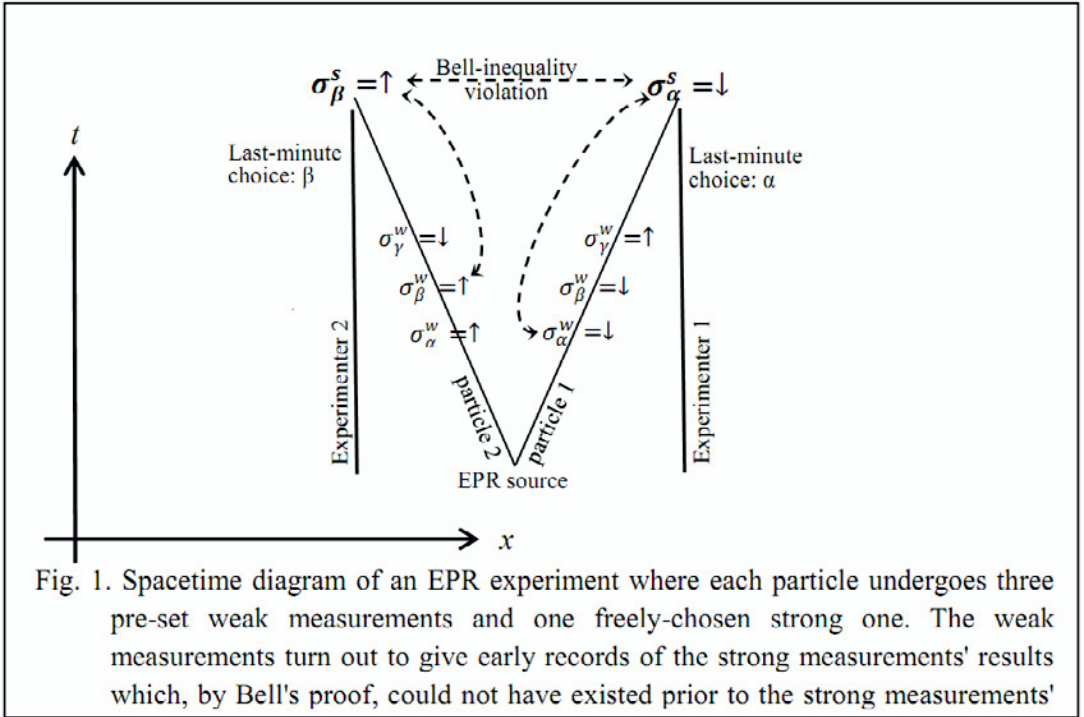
$\sigma_{\beta}^{s}=\uparrow$ Bell-inequality violation $\sigma_{\alpha}^{s}=\downarrow$

$t$

Last-minute choice: β

Last-minute choice: α

$\sigma_{\gamma}^{w}=\downarrow$

$\sigma_{\beta}^{w}=\uparrow$

$\sigma_{\alpha}^{w}=\uparrow$

$\sigma_{\gamma}^{w}=\uparrow$

$\sigma_{\beta}^{w}=\downarrow$

$\sigma_{\alpha}^{w}=\downarrow$

Experimenter 2

particle 2

particle 1

Experimenter 1

EPR source

$x$

Fig. 1. Spacetime diagram of an EPR experiment where each particle undergoes three pre-set weak measurements and one freely-chosen strong one. The weak measurements turn out to give early records of the strong measurements' results which, by Bell's proof, could not have existed prior to the strong measurements'